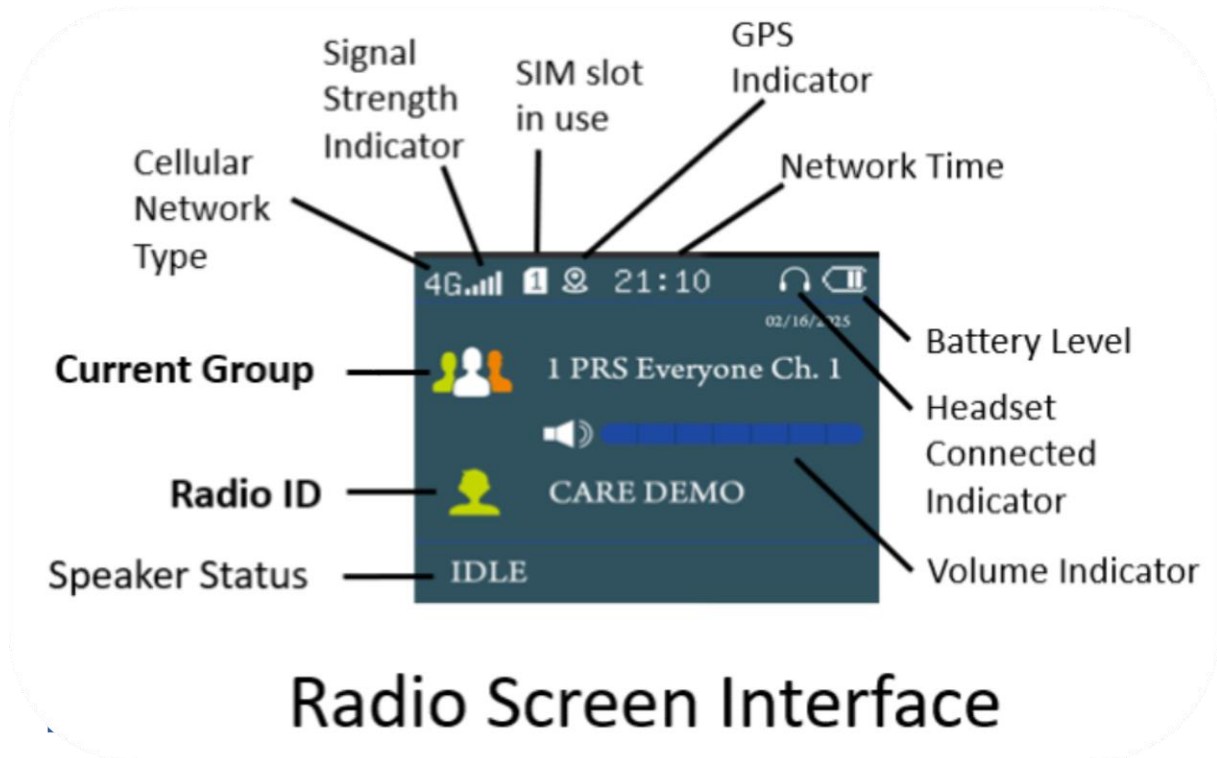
Signal Strength Indicator

SIM slot in use

GPS Indicator

Cellular Network Type

Network Time

4G 1 21:10

02/16/2025

Battery Level

Current Group

1 PRS Everyone Ch. 1

Headset Connected Indicator

Radio ID

CARE DEMO

Speaker Status

IDLE

Volume Indicator

Radio Screen Interface